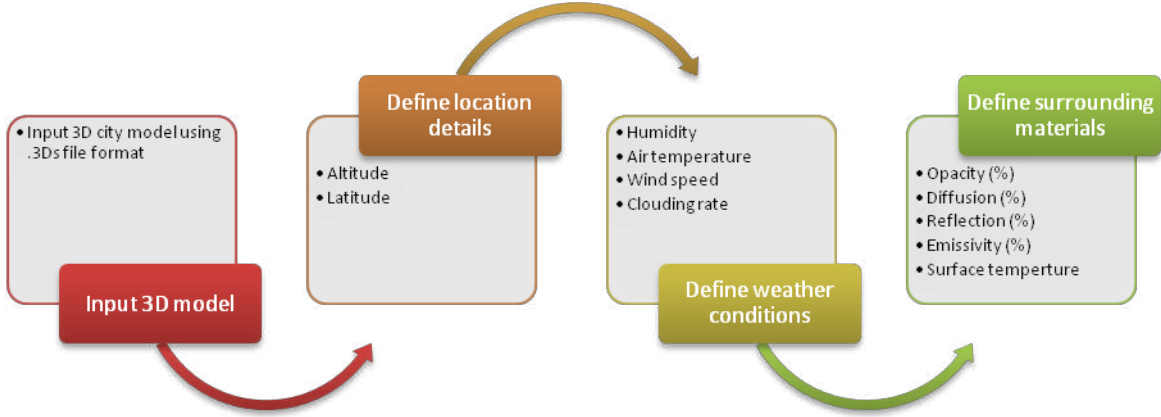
• Input 3D city model using .3Ds file format

Input 3D model

Define location details

• Altitude
• Latitude

• Humidity
• Air temperature
• Wind speed
• Clouding rate

Define weather conditions

Define surrounding materials

• Opacity (%)
• Diffusion (%)
• Reflection (%)
• Emissivity (%)
• Surface temperture